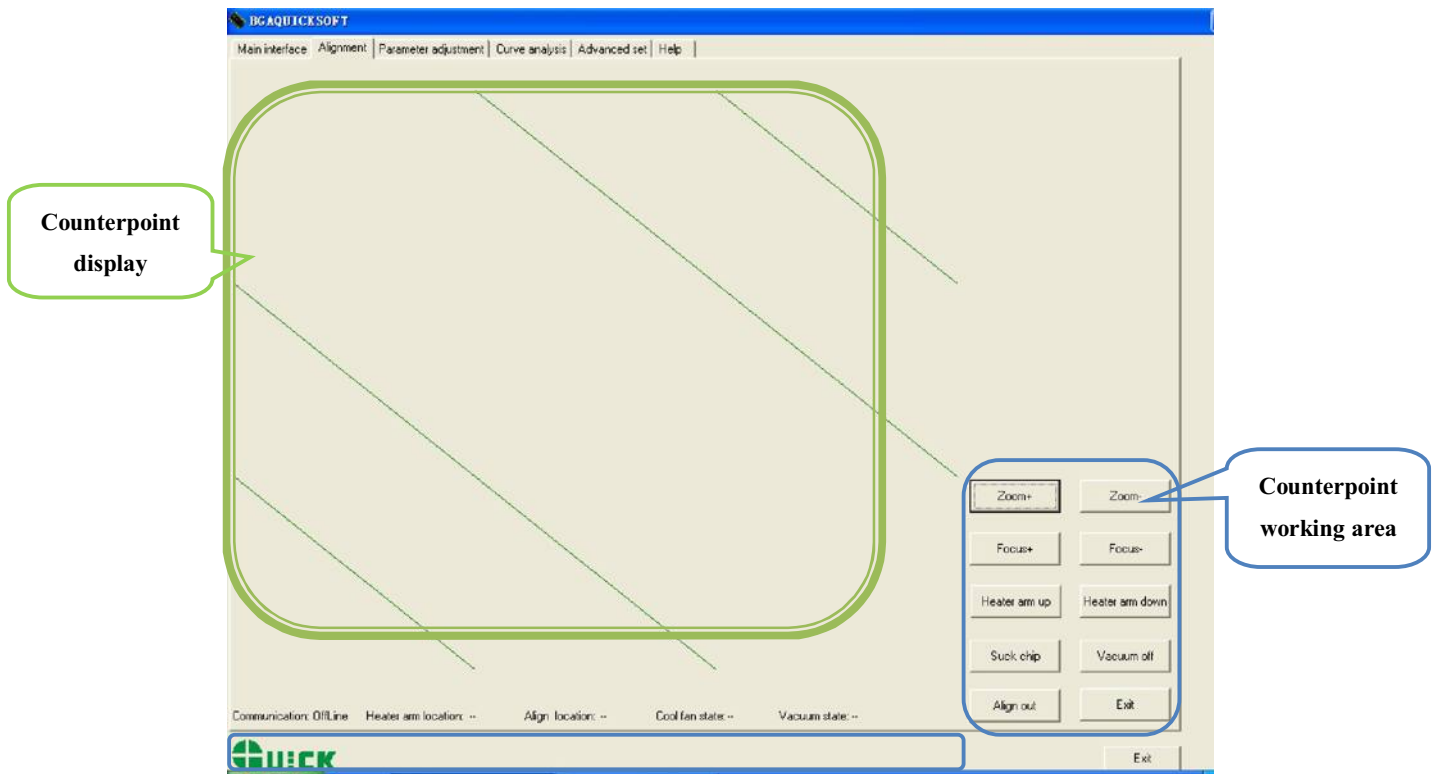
BGAQUICKSOFT

Main interface | Alignment | Parameter adjustment | Curve analysis | Advanced set | Help

Counterpoint display

Zoom+
Zoom-
Focus+
Focus-
Heater arm up
Heater arm down
Suck chip
Vacuum off
Align out
Exit

Counterpoint working area

Communication: OffLine Heater arm location: -- Align location: -- Cool fan state: -- Vacuum state: --

QUICK

Exit